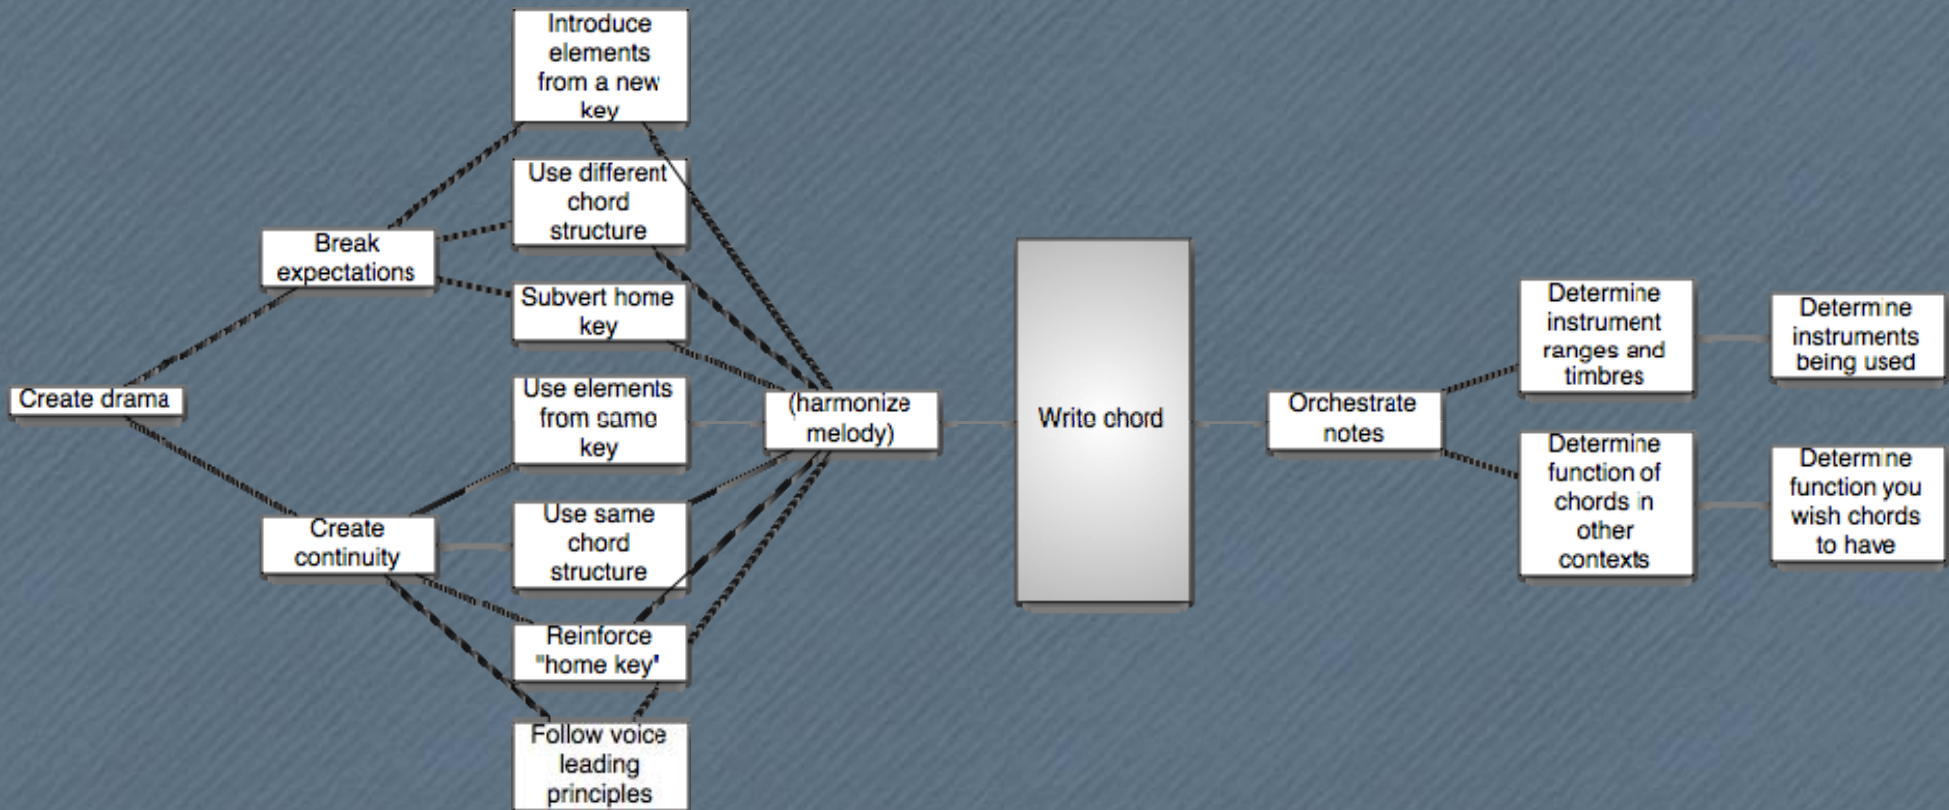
Introduce elements from a new key

Use different chord structure

Break expectations

Subvert home key

Create drama

Use elements from same key

(harmonize melody)

Write chord

Orchestrate notes

Determine instrument ranges and timbres

Determine instruments being used

Determine function of chords in other contexts

Determine function you wish chords to have

Create continuity

Use same chord structure

Reinforce "home key"

Follow voice leading principles